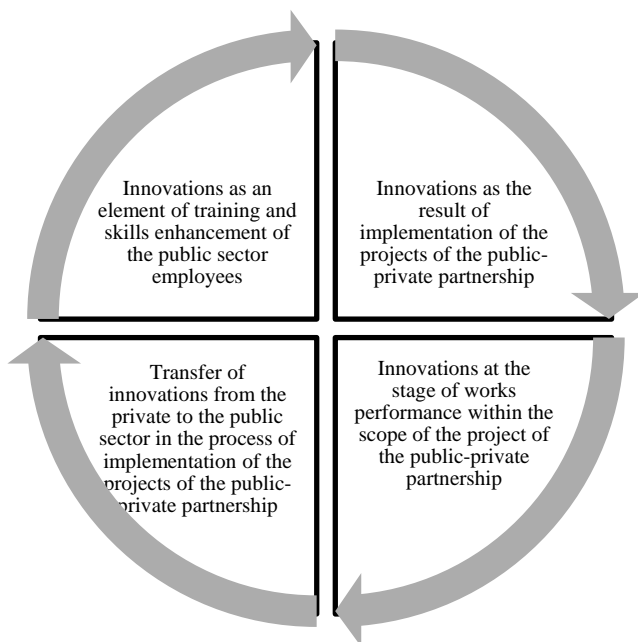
Innovations as an element of training and skills enhancement of the public sector employees

Innovations as the result of implementation of the projects of the public-private partnership

Transfer of innovations from the private to the public sector in the process of implementation of the projects of the public-private partnership

Innovations at the stage of works performance within the scope of the project of the public-private partnership